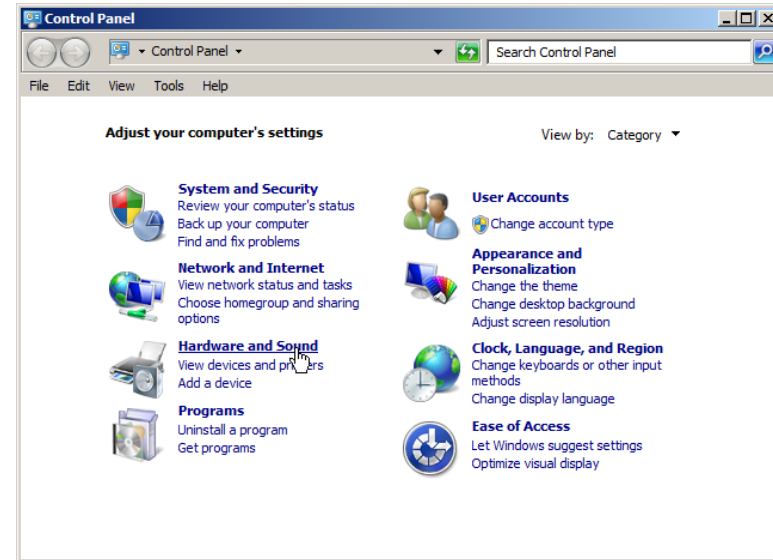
Control Panel

Control Panel

Search Control Panel

File Edit View Tools Help

Adjust your computer's settings

View by: Category

System and Security
Review your computer's status
Back up your computer
Find and fix problems

Network and Internet
View network status and tasks
Choose homegroup and sharing options

Hardware and Sound
View devices and pr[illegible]ers
Add a device

Programs
Uninstall a program
Get programs

User Accounts
Change account type

Appearance and Personalization
Change the theme
Change desktop background
Adjust screen resolution

Clock, Language, and Region
Change keyboards or other input methods
Change display language

Ease of Access
Let Windows suggest settings
Optimize visual display